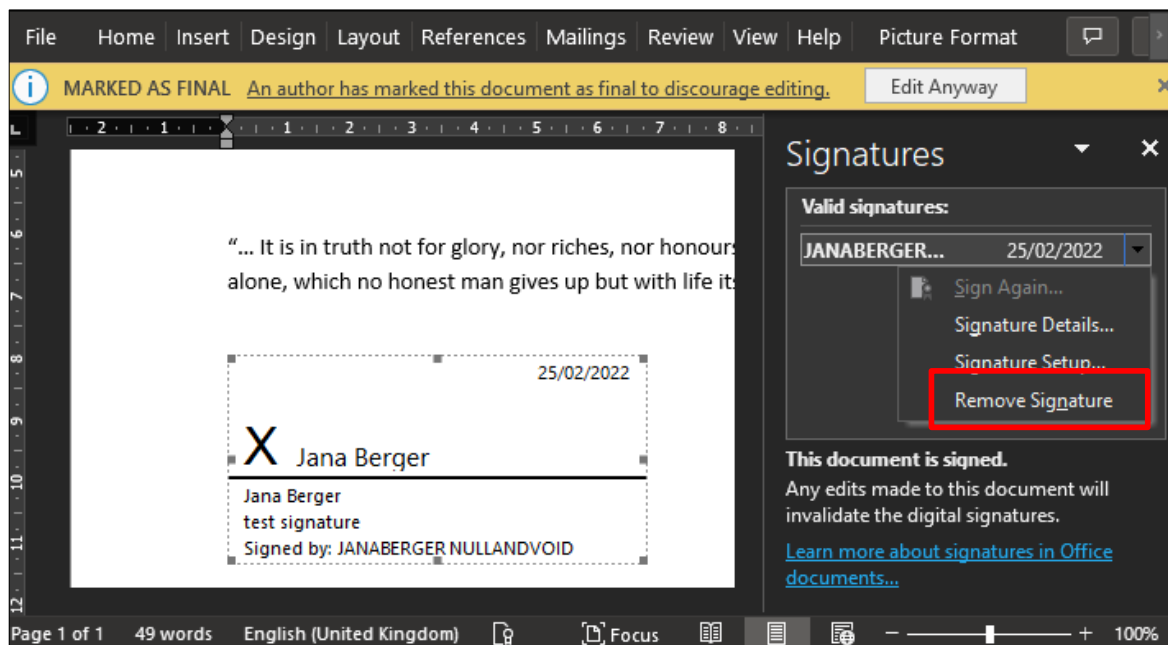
File Home Insert Design Layout References Mailings Review View Help Picture Format

MARKED AS FINAL An author has marked this document as final to discourage editing. Edit Anyway

“... It is in truth not for glory, nor riches, nor honours
alone, which no honest man gives up but with life its

25/02/2022

X Jana Berger

Jana Berger
test signature
Signed by: JANABERGER NULLANDVOID

Signatures

Valid signatures:

JANABERGER... 25/02/2022

Sign Again...
Signature Details...
Signature Setup...
Remove Signature

This document is signed.
Any edits made to this document will invalidate the digital signatures.

Learn more about signatures in Office documents...

Page 1 of 1 49 words English (United Kingdom) Focus 100%